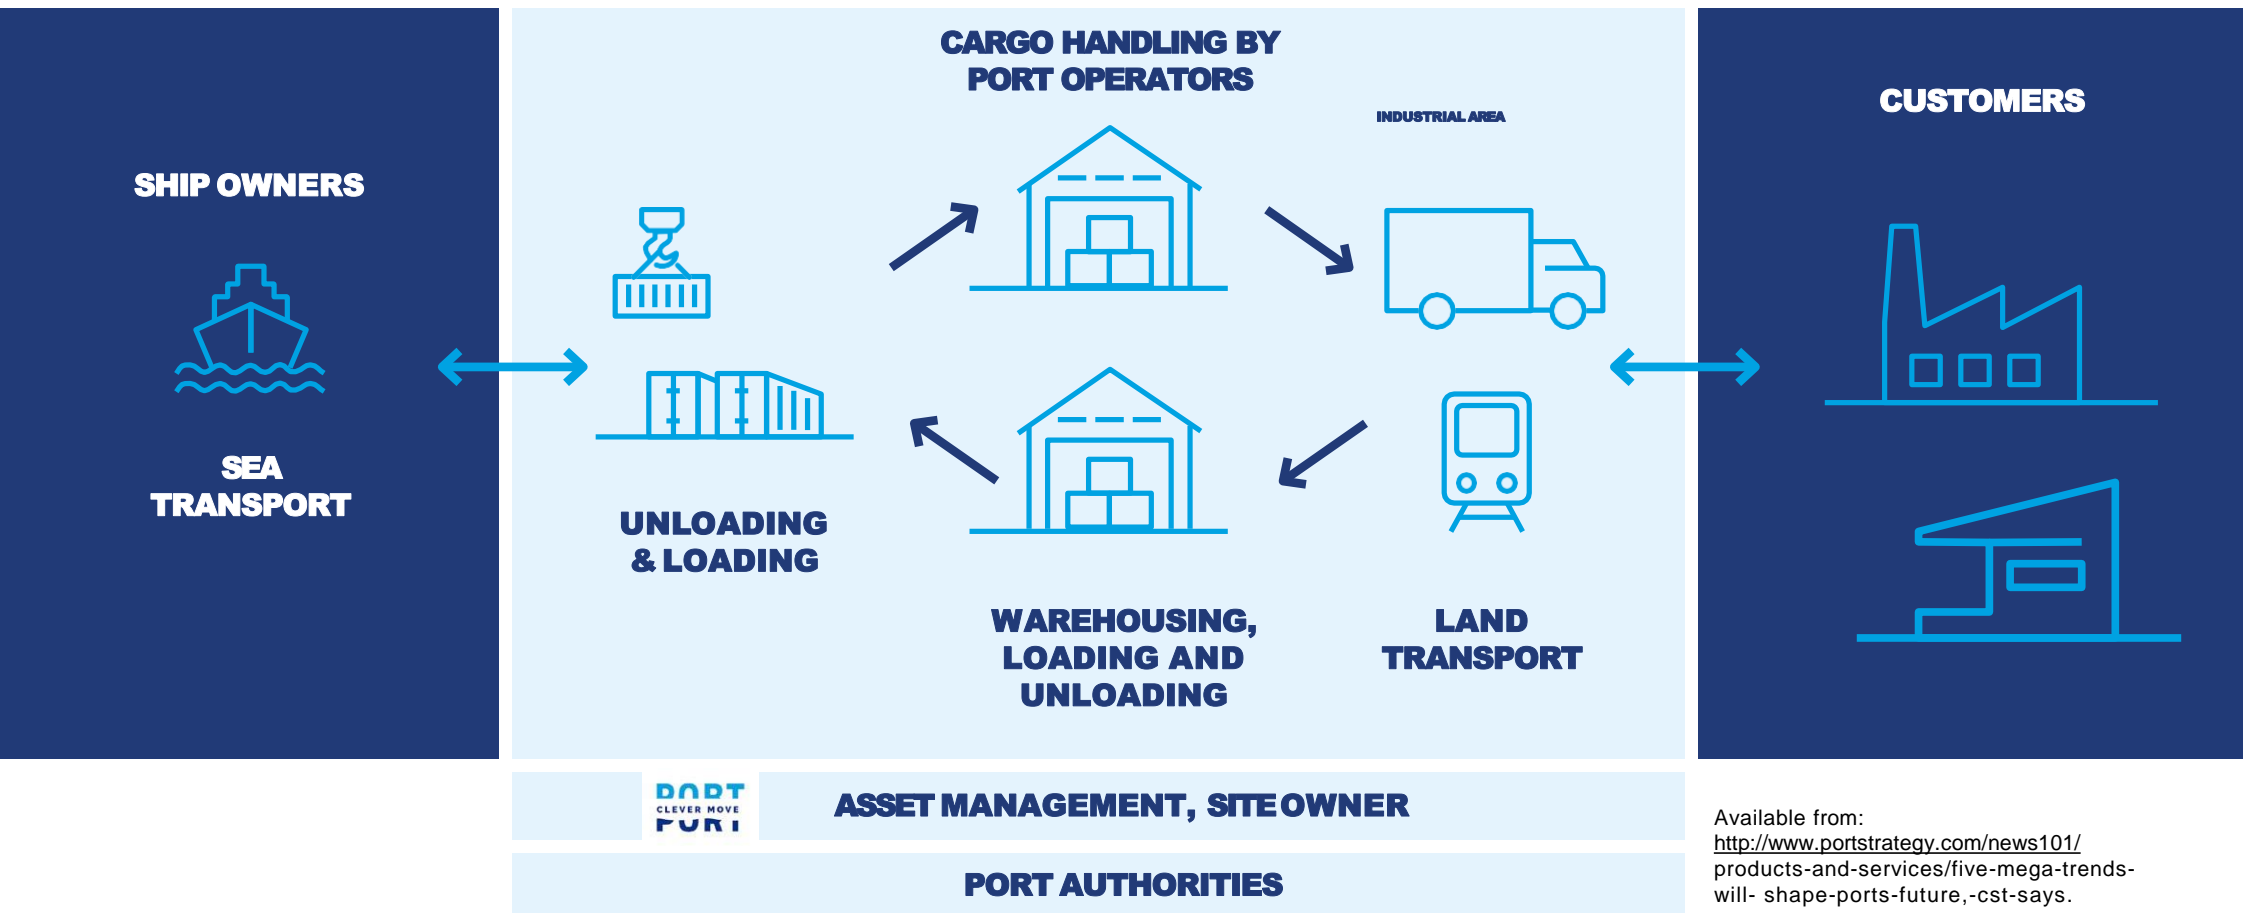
SHIP OWNERS

SEA TRANSPORT

CARGO HANDLING BY PORT OPERATORS

INDUSTRIAL AREA

UNLOADING & LOADING

WAREHOUSING, LOADING AND UNLOADING

LAND TRANSPORT

CUSTOMERS

PORT CLEVER MOVE PORT

ASSET MANAGEMENT, SITE OWNER

PORT AUTHORITIES

Available from: http://www.portstrategy.com/news101/ products-and-services/five-mega-trends-will- shape-ports-future,-cst-says.